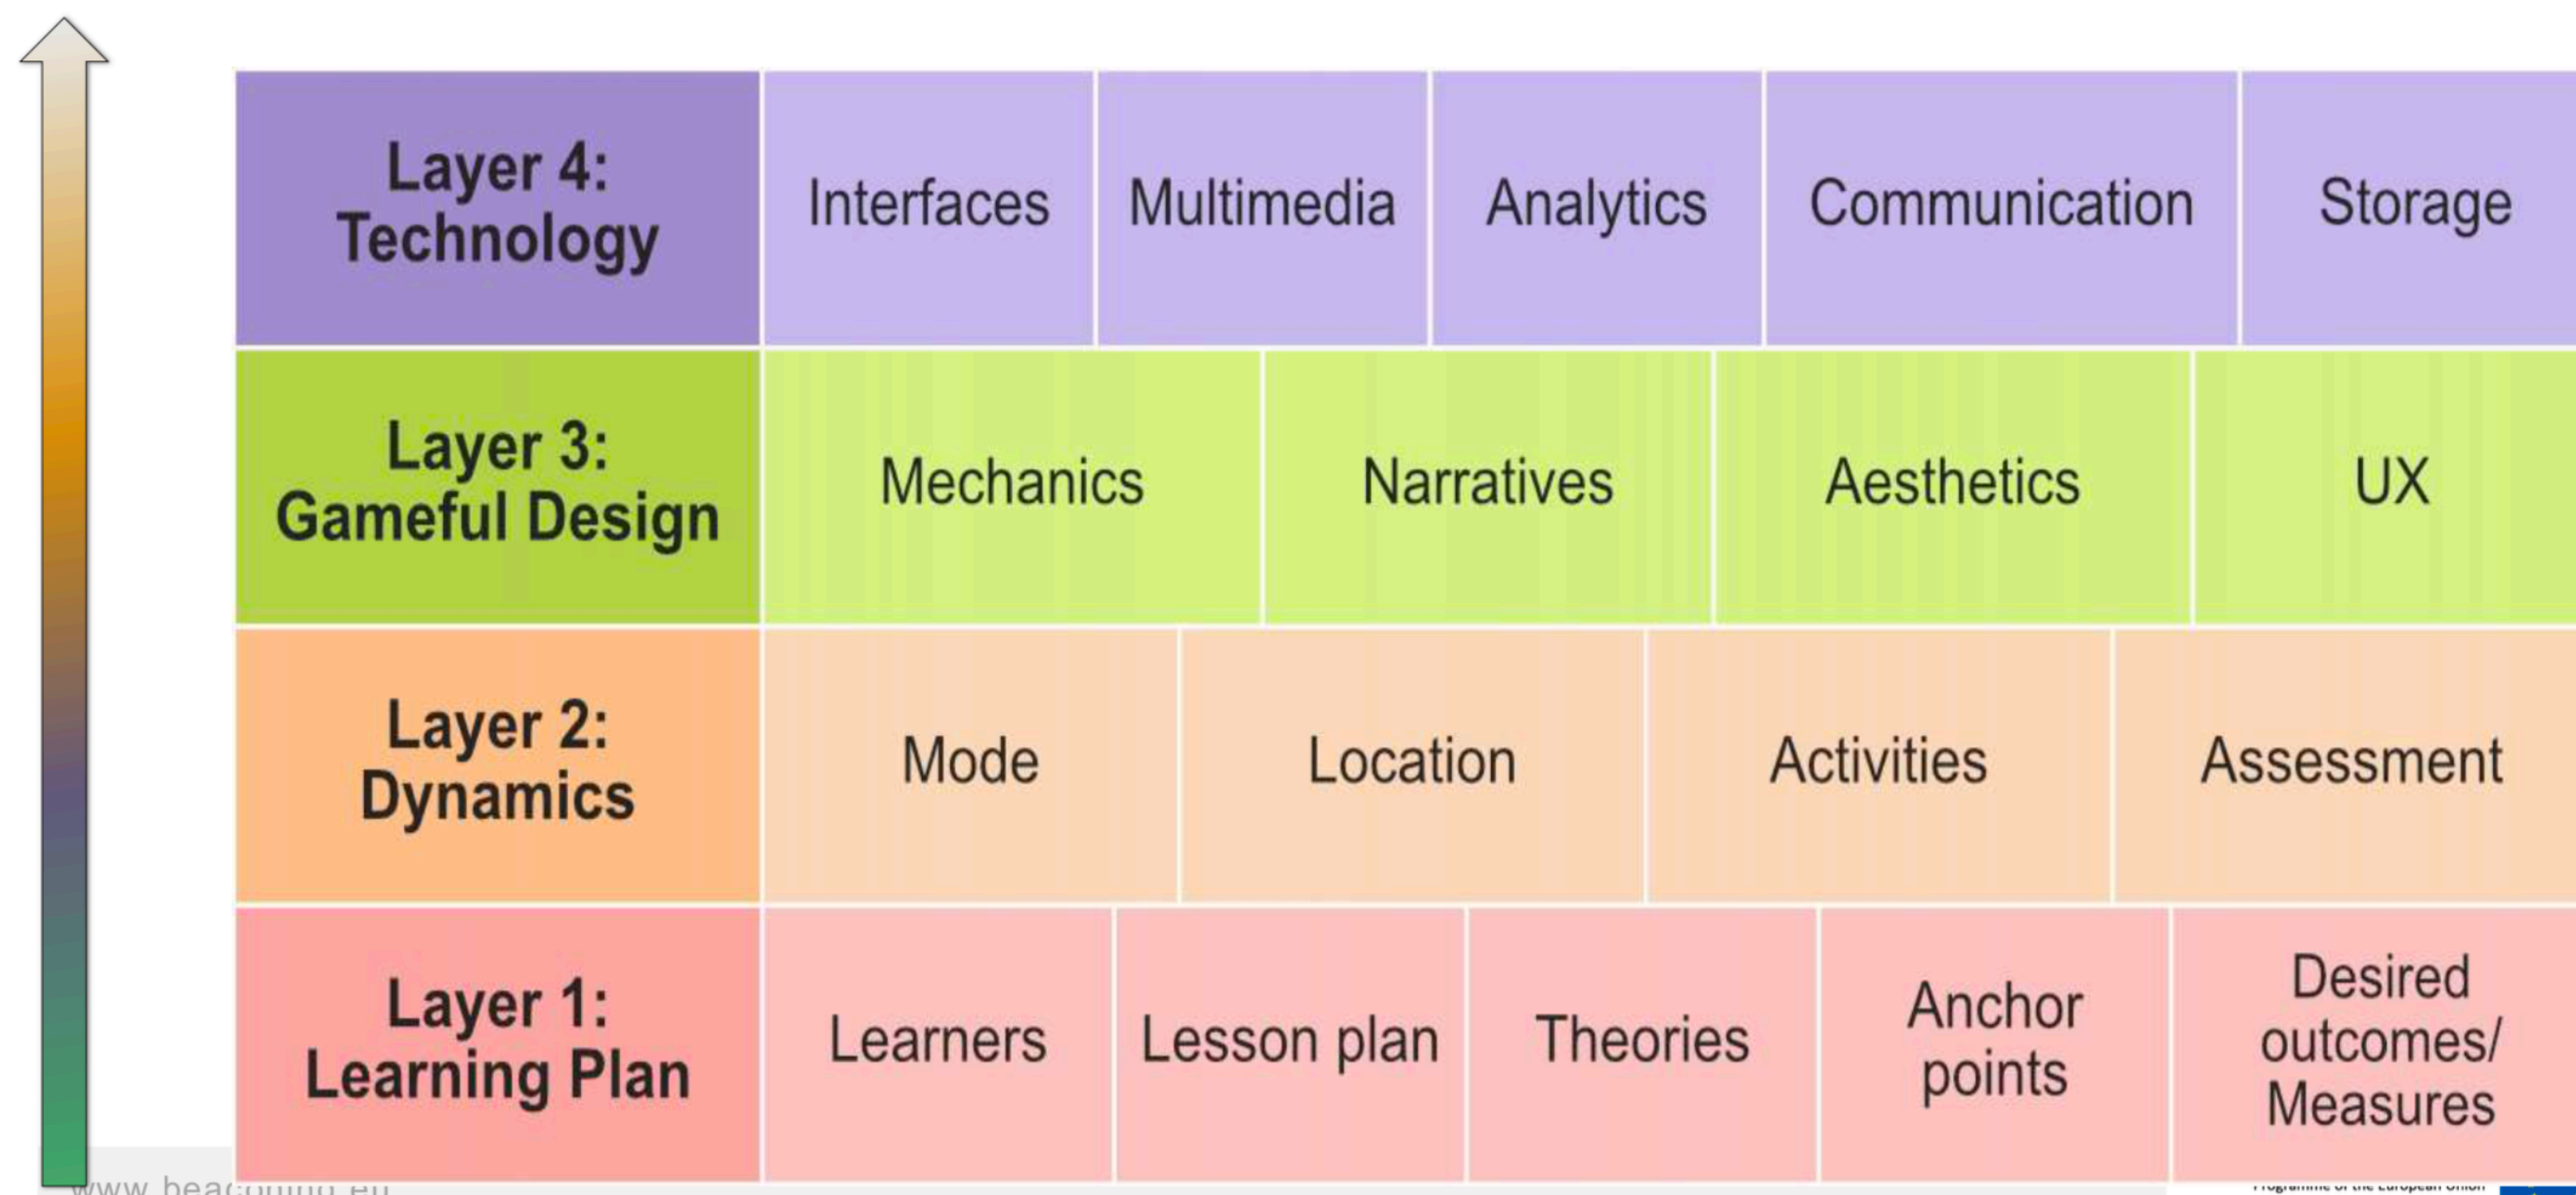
| Layer 4: Technology | Interfaces | Multimedia | Analytics | Communication | Storage |
|---|---|---|---|---|---|

| Layer 3: Gameful Design | Mechanics | Narratives | Aesthetics | UX |
|---|---|---|---|---|

| Layer 2: Dynamics | Mode | Location | Activities | Assessment |
|---|---|---|---|---|

| Layer 1: Learning Plan | Learners | Lesson plan | Theories | Anchor points | Desired outcomes/ Measures |
|---|---|---|---|---|---|

www.bea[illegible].eu

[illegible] Programme of the European Union